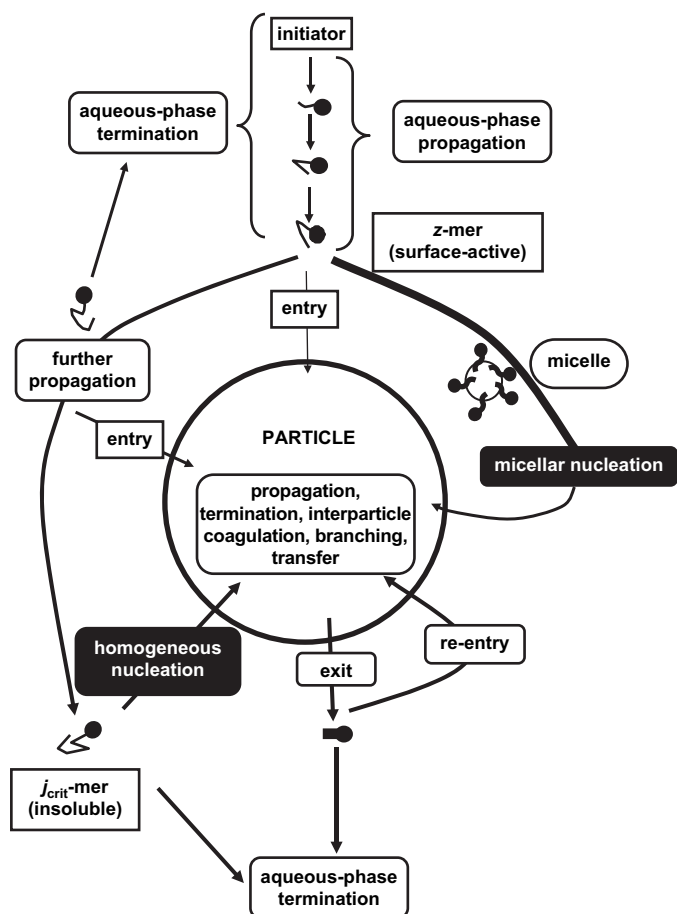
initiator

aqueous-phase termination

aqueous-phase propagation

z-mer (surface-active)

entry

micelle

further propagation

entry

PARTICLE

micellar nucleation

propagation, termination, interparticle coagulation, branching, transfer

homogeneous nucleation

re-entry

exit

$j_{crit}$-mer (insoluble)

aqueous-phase termination